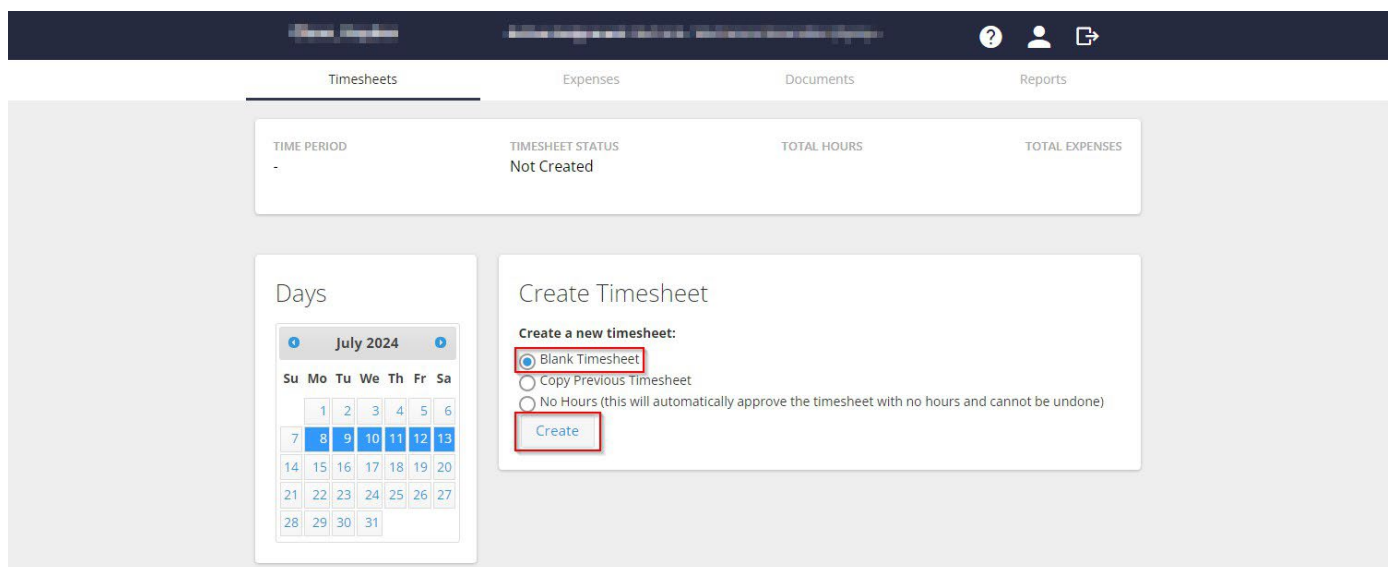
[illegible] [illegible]

Timesheets Expenses Documents Reports

TIME PERIOD
-

TIMESHEET STATUS
Not Created

TOTAL HOURS

TOTAL EXPENSES

Days

July 2024

| Su | Mo | Tu | We | Th | Fr | Sa |
|---|---|---|---|---|---|---|
| | 1 | 2 | 3 | 4 | 5 | 6 |
| 7 | 8 | 9 | 10 | 11 | 12 | 13 |
| 14 | 15 | 16 | 17 | 18 | 19 | 20 |
| 21 | 22 | 23 | 24 | 25 | 26 | 27 |
| 28 | 29 | 30 | 31 | | | |

Create Timesheet

Create a new timesheet:

Blank Timesheet
Copy Previous Timesheet
No Hours (this will automatically approve the timesheet with no hours and cannot be undone)

Create